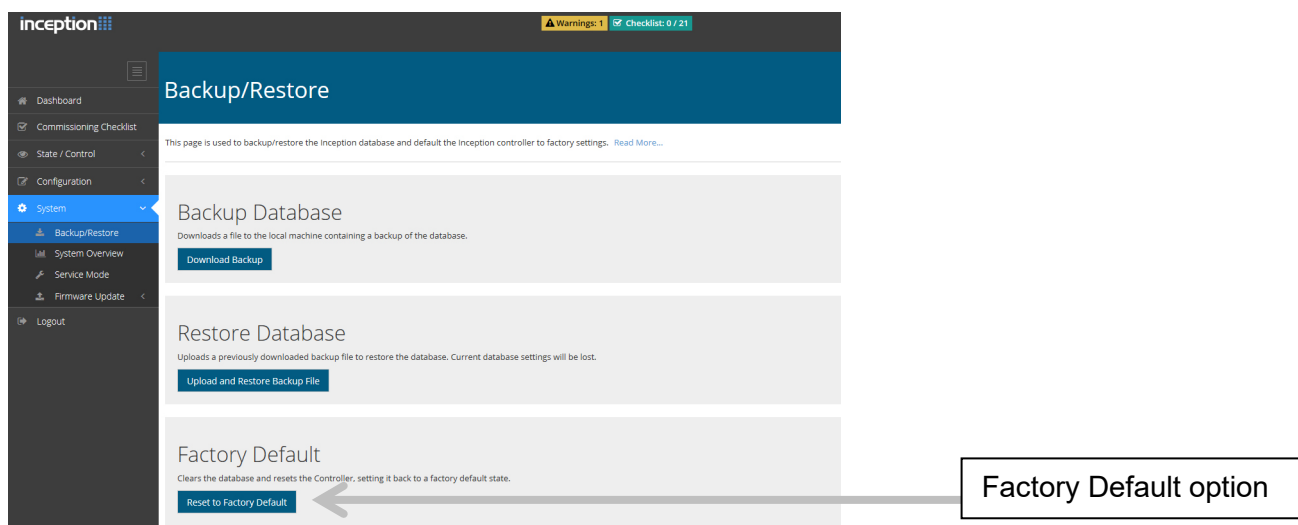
inception

Warnings: 1 Checklist: 0 / 21

Dashboard
Commissioning Checklist
State / Control
Configuration
System
Backup/Restore
System Overview
Service Mode
Firmware Update
Logout

Backup/Restore

This page is used to backup/restore the Inception database and default the Inception controller to factory settings. Read More...

Backup Database

Downloads a file to the local machine containing a backup of the database.

Download Backup

Restore Database

Uploads a previously downloaded backup file to restore the database. Current database settings will be lost.

Upload and Restore Backup File

Factory Default

Clears the database and resets the Controller, setting it back to a factory default state.

Reset to Factory Default

Factory Default option